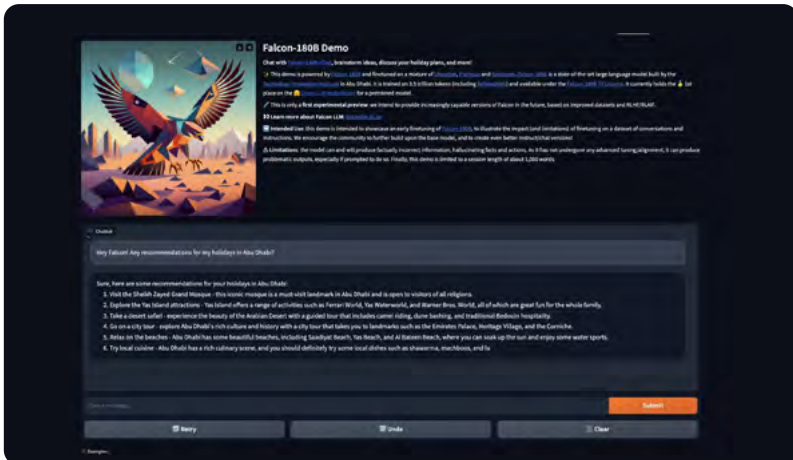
Falcon-180B Demo

Chat with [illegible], brainstorm ideas, discuss your holiday plans, and more!

This demo is powered by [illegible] and finetuned on a mixture of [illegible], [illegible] and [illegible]. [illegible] is a state-of-the-art large language model built by the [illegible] in Abu Dhabi. It is trained on 3.5 trillion tokens (including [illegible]) and available under the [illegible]. It currently holds the 1st place on the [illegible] for a pretrained model.

This is only a first experimental preview: we intend to provide increasingly capable versions of Falcon in the future, based on improved datasets and RLHF/RLAIF.

Learn more about Falcon LLM: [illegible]

Intended Use: this demo is intended to showcase an early finetuning of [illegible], to illustrate the impact (and limitations) of finetuning on a dataset of conversations and instructions. We encourage the community to further build upon the base model, and to create even better instruct/chat versions!

Limitations: the model can and will produce factually incorrect information, hallucinating facts and actions. As it has not undergone any advanced tuning/alignment, it can produce problematic outputs, especially if prompted to do so. Finally, this demo is limited to a session length of about 1,000 words.

Chatbot

Hey Falcon! Any recommendations for my holidays in Abu Dhabi?

Sure, here are some recommendations for your holidays in Abu Dhabi:
1. Visit the Sheikh Zayed Grand Mosque - this iconic mosque is a must-visit landmark in Abu Dhabi and is open to visitors of all religions.
2. Explore the Yas Island attractions - Yas Island offers a range of activities such as Ferrari World, Yas Waterworld, and Warner Bros. World, all of which are great fun for the whole family.
3. Take a desert safari - experience the beauty of the Arabian Desert with a guided tour that includes camel riding, dune bashing, and traditional Bedouin hospitality.
4. Go on a city tour - explore Abu Dhabi's rich culture and history with a city tour that takes you to landmarks such as the Emirates Palace, Heritage Village, and the Corniche.
5. Relax on the beaches - Abu Dhabi has some beautiful beaches, including Saadiyat Beach, Yas Beach, and Al Bateen Beach, where you can soak up the sun and enjoy some water sports.
6. Try local cuisine - Abu Dhabi has a rich culinary scene, and you should definitely try some local dishes such as shawarma, machboos, and lu

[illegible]

Submit

Retry

Undo

Clear

Examples